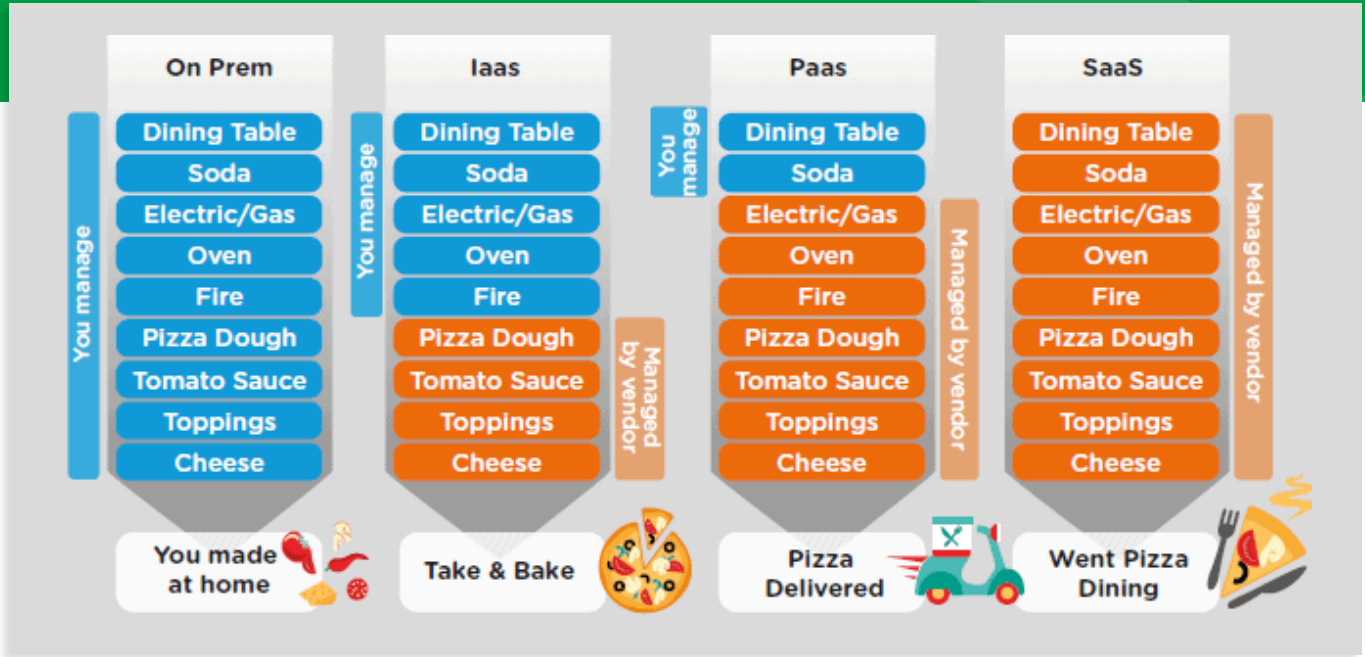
On Prem

You manage

Dining Table
Soda
Electric/Gas
Oven
Fire
Pizza Dough
Tomato Sauce
Toppings
Cheese

You made at home

Iaas

You manage

Dining Table
Soda
Electric/Gas
Oven
Fire
Pizza Dough
Tomato Sauce
Toppings
Cheese

Managed by vendor

Take & Bake

Paas

You manage

Dining Table
Soda
Electric/Gas
Oven
Fire
Pizza Dough
Tomato Sauce
Toppings
Cheese

Managed by vendor

Pizza Delivered

SaaS

Dining Table
Soda
Electric/Gas
Oven
Fire
Pizza Dough
Tomato Sauce
Toppings
Cheese

Managed by vendor

Went Pizza Dining